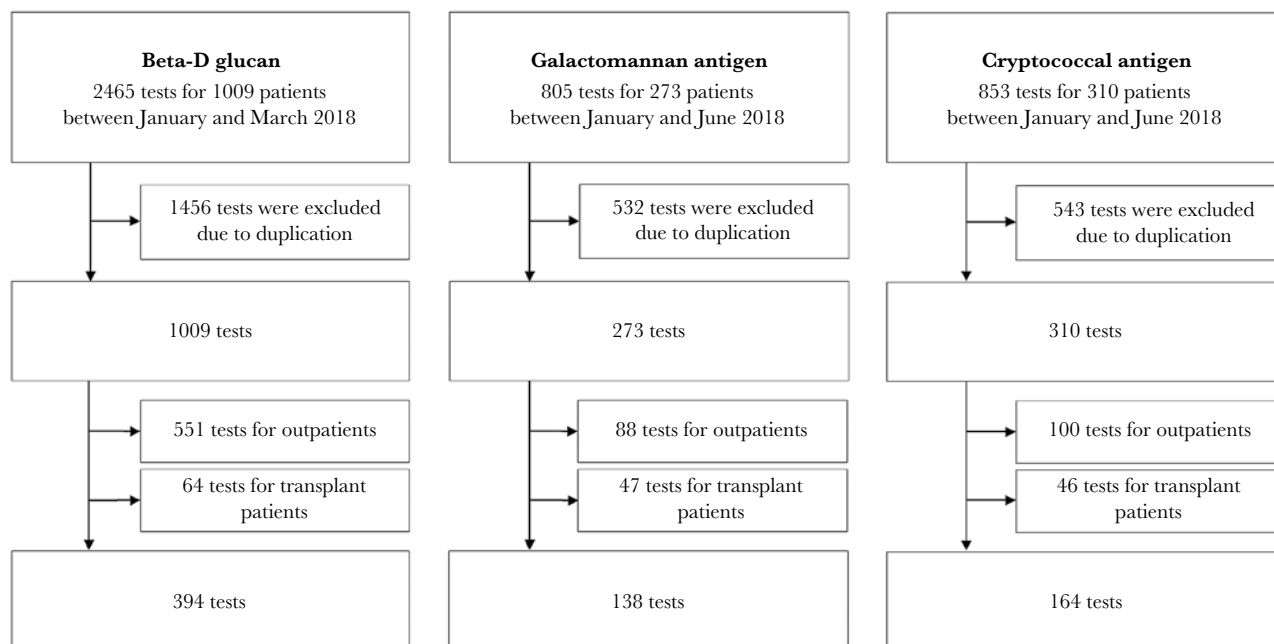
**Beta-D glucan**
2465 tests for 1009 patients between January and March 2018

1456 tests were excluded due to duplication

1009 tests

551 tests for outpatients

64 tests for transplant patients

394 tests

**Galactomannan antigen**
805 tests for 273 patients between January and June 2018

532 tests were excluded due to duplication

273 tests

88 tests for outpatients

47 tests for transplant patients

138 tests

**Cryptococcal antigen**
853 tests for 310 patients between January and June 2018

543 tests were excluded due to duplication

310 tests

100 tests for outpatients

46 tests for transplant patients

164 tests